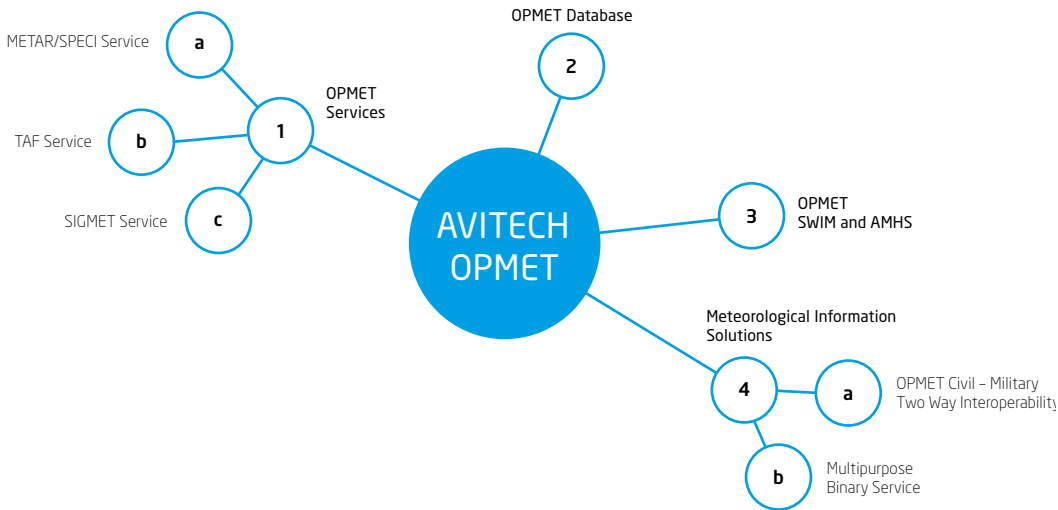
AVITECH OPMET

1 OPMET Services

a METAR/SPECI Service

b TAF Service

c SIGMET Service

2 OPMET Database

3 OPMET SWIM and AMHS

4 Meteorological Information Solutions

a OPMET Civil – Military Two Way Interoperability

b Multipurpose Binary Service